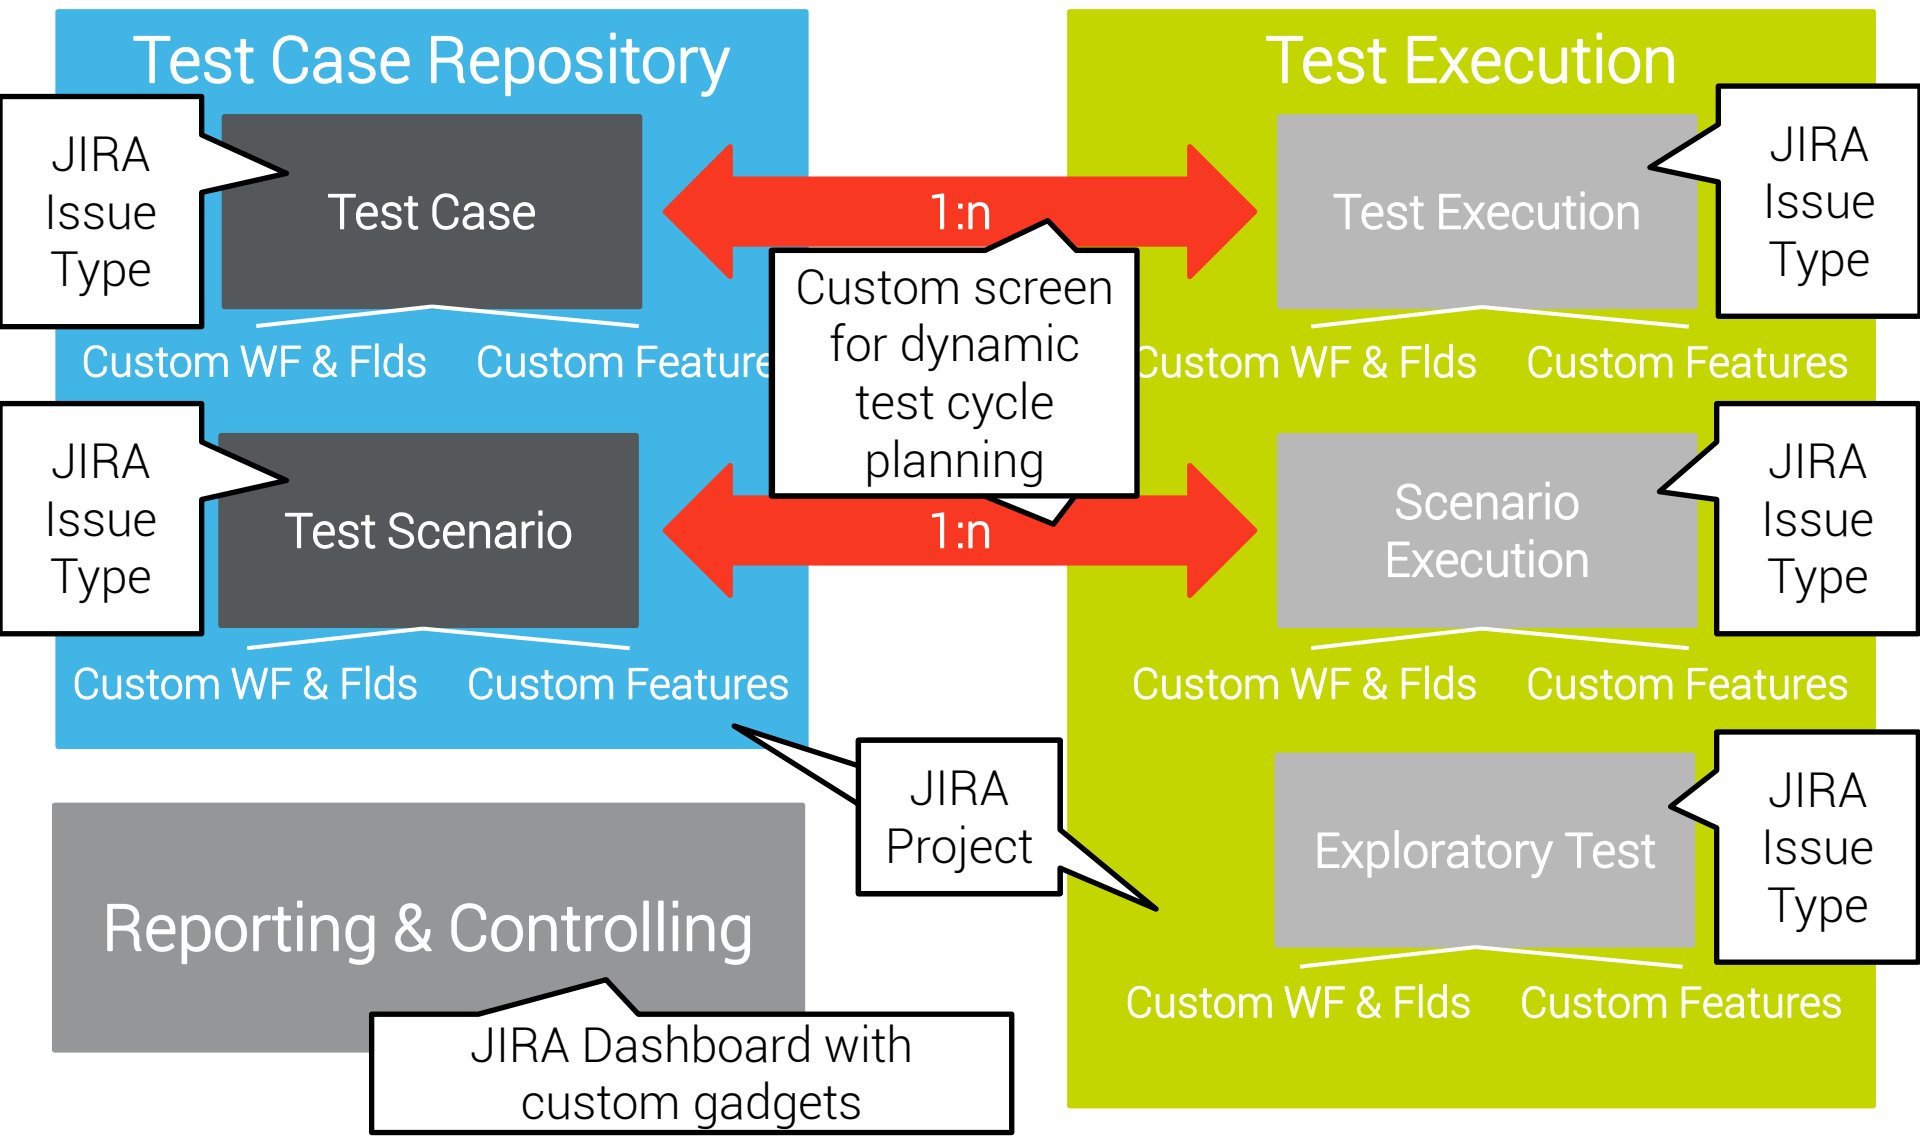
Test Case Repository

JIRA Issue Type

Test Case

Custom WF & Flds

Custom Feature

JIRA Issue Type

Test Scenario

Custom WF & Flds

Custom Features

1:n

Custom screen for dynamic test cycle planning

1:n

Test Execution

Test Execution

JIRA Issue Type

Custom WF & Flds

Custom Features

Scenario Execution

JIRA Issue Type

Custom WF & Flds

Custom Features

JIRA Project

Exploratory Test

JIRA Issue Type

Custom WF & Flds

Custom Features

Reporting & Controlling

JIRA Dashboard with custom gadgets